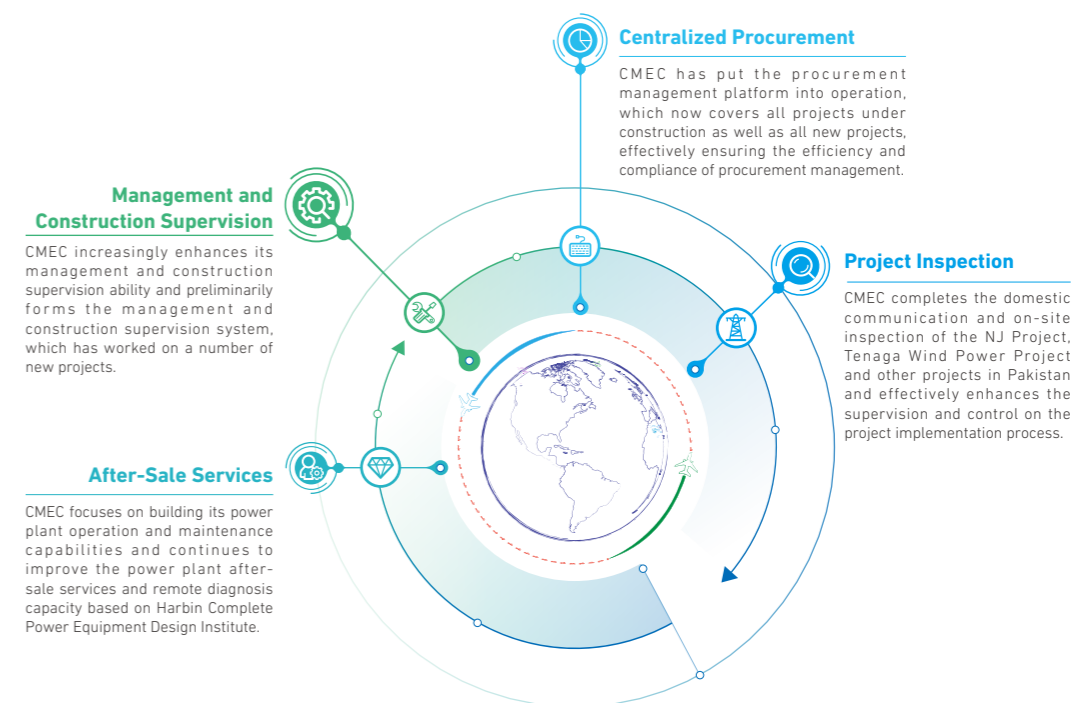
Centralized Procurement

CMEC has put the procurement management platform into operation, which now covers all projects under construction as well as all new projects, effectively ensuring the efficiency and compliance of procurement management.

Management and Construction Supervision

CMEC increasingly enhances its management and construction supervision ability and preliminarily forms the management and construction supervision system, which has worked on a number of new projects.

Project Inspection

CMEC completes the domestic communication and on-site inspection of the NJ Project, Tenaga Wind Power Project and other projects in Pakistan and effectively enhances the supervision and control on the project implementation process.

After-Sale Services

CMEC focuses on building its power plant operation and maintenance capabilities and continues to improve the power plant after-sale services and remote diagnosis capacity based on Harbin Complete Power Equipment Design Institute.